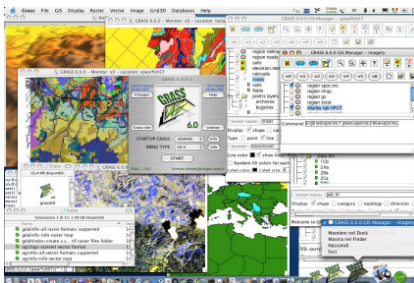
Grass File GIS Display Raster Vector Image Grid3D Databases Help

GRASS 6.0.0 - Monitor: x0 - Location: spearfish57

GRASS 6.0.0 - Monitor: x0 - Location: spearfish57

GRASS 6.0.0 GIS Manager - spearfish57

GRASS 6.0.0 GIS Manager - Imagery

region.railroads
region.roads
soils
elevation.dem
railroads
roads
rushmore
fields
points.layer
archsites
bugsites

region.spot.ms
region.spot.pan
region.spot
region.total
display.spot.SPOT

GRASS 6.0

STARTUP GRASS
WIND TYPE
START

Command: d.rgb red=spot.ms.1 green=spot.ms.2 blue=spot.ms.3

Line color
show lines
Number fill colors for each
Display type
category
topology
direction

Mandare nel Dock
Mostra nel Finder
Nascondi
Esci